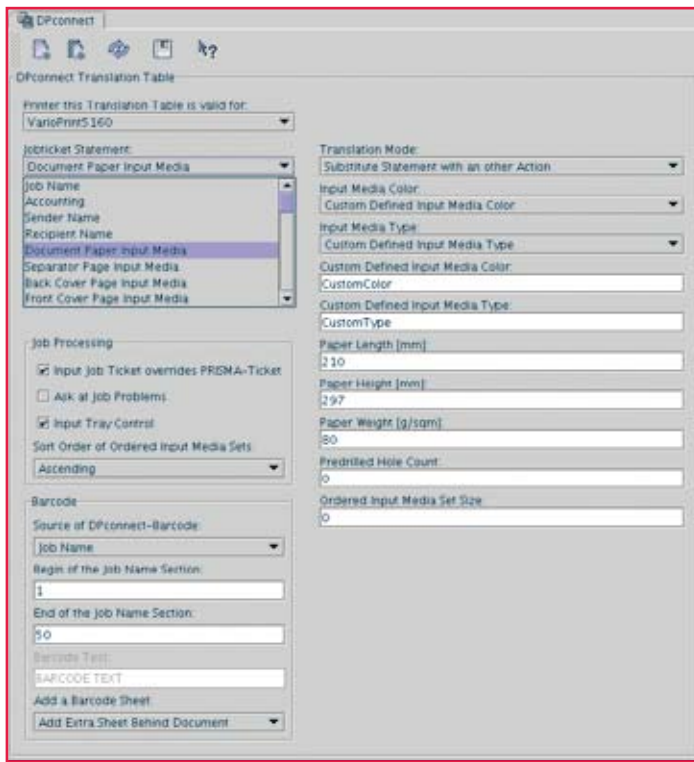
DPconnect

DPconnect Translation Table

Printer this Translation Table is valid for:
VarioPrint5160

Jobticket Statement:
Document Paper Input Media

Job Name
Accounting
Sender Name
Recipient Name
Document Paper Input Media
Separator Page Input Media
Back Cover Page Input Media
Front Cover Page Input Media

Translation Mode:
Substitute Statement with an other Action

Input Media Color:
Custom Defined Input Media Color

Input Media Type
Custom Defined Input Media Type

Custom Defined Input Media Color:
CustomColor

Custom Defined Input Media Type:
CustomType

Paper Length [mm]
210

Paper Height [mm]:
297

Paper Weight [g/sqm]:
80

Predrilled Hole Count:
0

Ordered Input Media Set Size:
0

Job Processing

Input Job Ticket overrides PRISMA-Ticket

Ask at Job Problems

Input Tray Control

Sort Order of Ordered Input Media Sets
Ascending

Barcode

Source of DPconnect-Barcode:
Job Name

Begin of the Job Name Section:
1

End of the Job Name Section:
50

Barcode Text:
BARCODE TEXT

Add a Barcode Sheet
Add Extra Sheet Behind Document